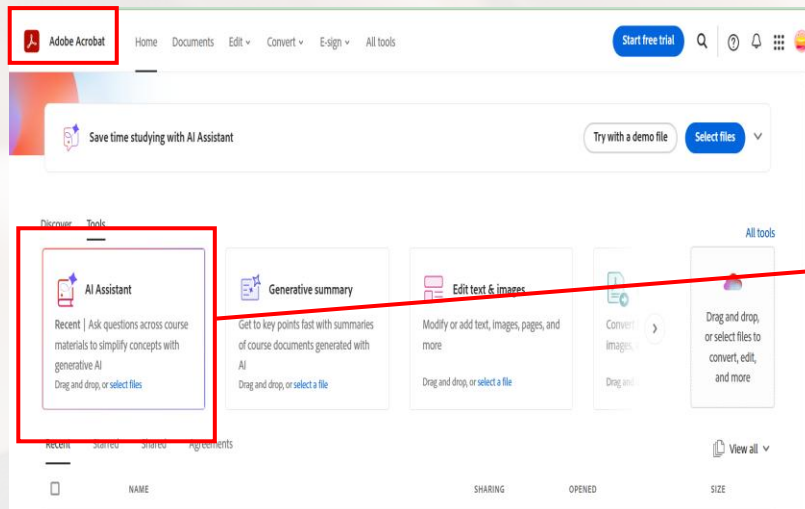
Adobe Acrobat

Home Documents Edit Convert E-sign All tools

Start free trial

Save time studying with AI Assistant

Try with a demo file Select files

Discover Tools

All tools

AI Assistant

Recent | Ask questions across course materials to simplify concepts with generative AI

Drag and drop, or select files

Generative summary

Get to key points fast with summaries of course documents generated with AI

Drag and drop, or select a file

Edit text & images

Modify or add text, images, pages, and more

Drag and drop, or select a file

Convert images, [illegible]

Drag and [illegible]

Drag and drop, or select files to convert, edit, and more

Recent Starred Shared Agreements

View all

NAME SHARING OPENED SIZE